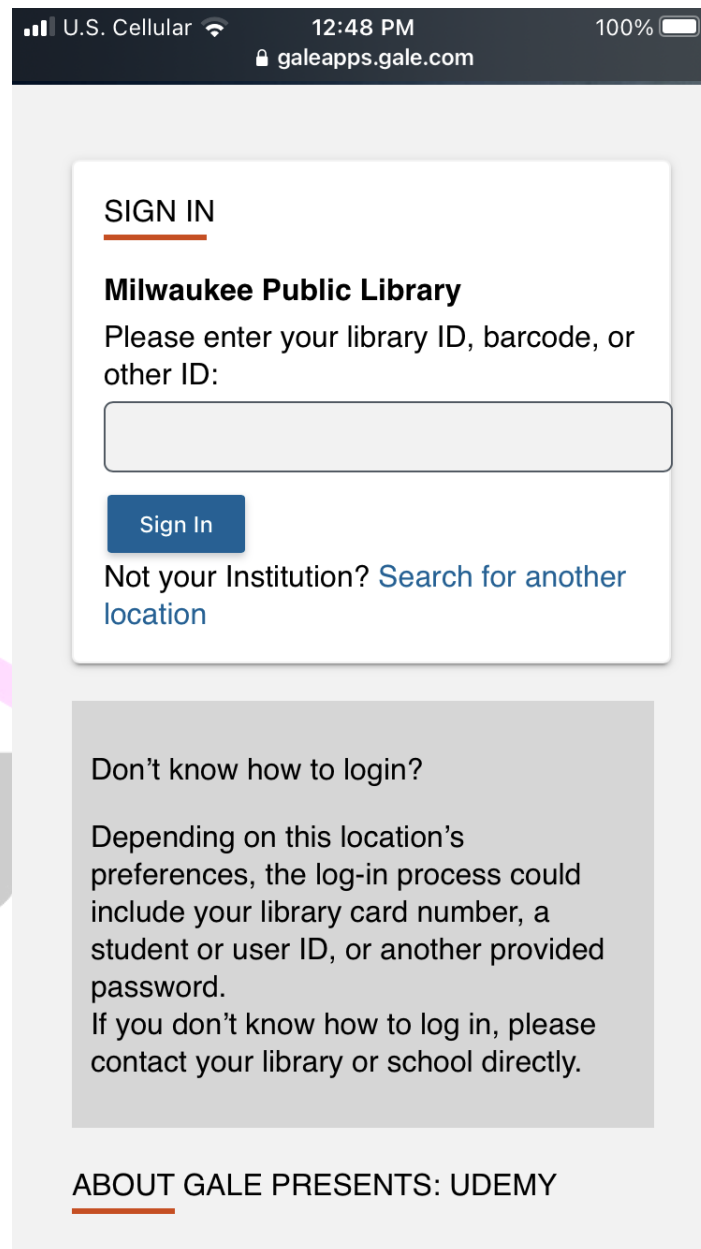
U.S. Cellular 12:48 PM 100%
galeapps.gale.com

SIGN IN

Milwaukee Public Library

Please enter your library ID, barcode, or other ID:

Sign In

Not your Institution? Search for another location

Don't know how to login?

Depending on this location's preferences, the log-in process could include your library card number, a student or user ID, or another provided password.
If you don't know how to log in, please contact your library or school directly.

ABOUT GALE PRESENTS: UDEMY